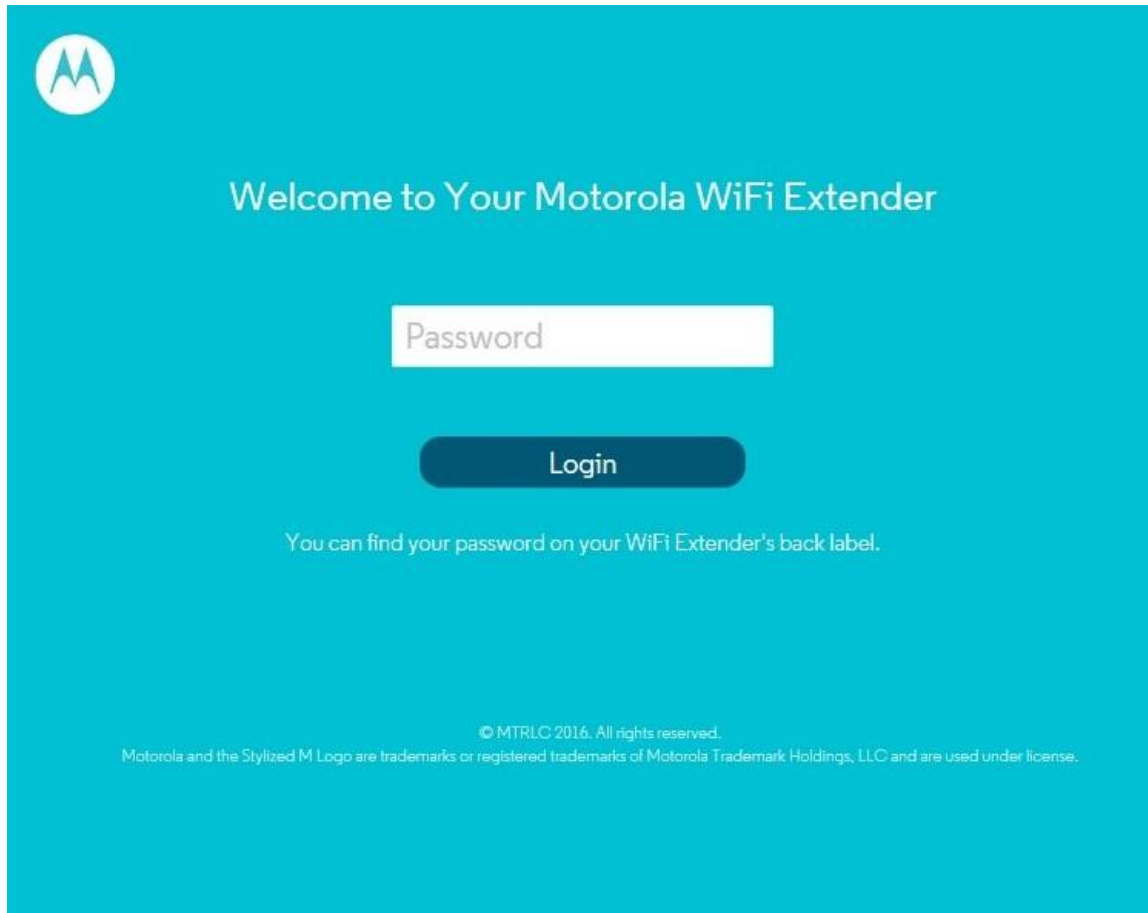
Welcome to Your Motorola WiFi Extender

Password

Login

You can find your password on your WiFi Extender's back label.

© MTRLC 2016. All rights reserved.
Motorola and the Stylized M Logo are trademarks or registered trademarks of Motorola Trademark Holdings, LLC and are used under license.